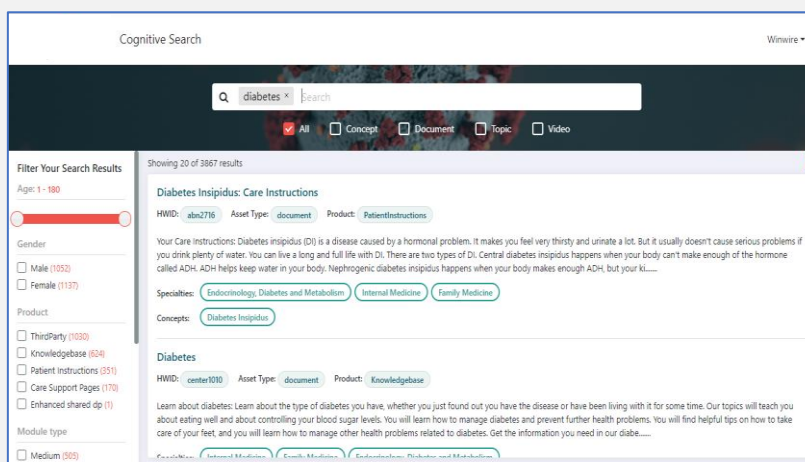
Cognitive Search

Winwire

diabetes ×  Search

All  Concept  Document  Topic  Video

Filter Your Search Results

Age: 1 - 180

Gender

Male (1052)

Female (1137)

Product

ThirdParty (1030)

Knowledgebase (624)

Patient Instructions (351)

Care Support Pages (170)

Enhanced shared dp (1)

Module type

Medium (505)

Showing 20 of 3867 results

Diabetes Insipidus: Care Instructions

HWID: abn2716  Asset Type: document  Product: PatientInstructions

Your Care Instructions: Diabetes insipidus (DI) is a disease caused by a hormonal problem. It makes you feel very thirsty and urinate a lot. But it usually doesn't cause serious problems if you drink plenty of water. You can live a long and full life with DI. There are two types of DI. Central diabetes insipidus happens when your body can't make enough of the hormone called ADH. ADH helps keep water in your body. Nephrogenic diabetes insipidus happens when your body makes enough ADH, but your ki......

Specialties: Endocrinology, Diabetes and Metabolism  Internal Medicine  Family Medicine

Concepts: Diabetes Insipidus

Diabetes

HWID: center1010  Asset Type: document  Product: Knowledgebase

Learn about diabetes: Learn about the type of diabetes you have, whether you just found out you have the disease or have been living with it for some time. Our topics will teach you about eating well and about controlling your blood sugar levels. You will learn how to manage diabetes and prevent further health problems. You will find helpful tips on how to take care of your feet, and you will learn how to manage other health problems related to diabetes. Get the information you need in our diabe......

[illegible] Internal Medicine  Family Medicine  Endocrinology, Diabetes and Metabolism